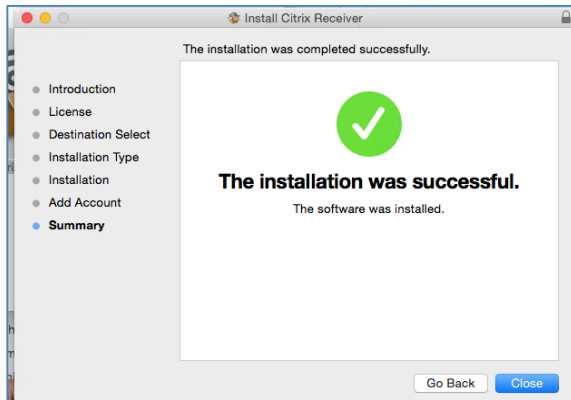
Install Citrix Receiver

The installation was completed successfully.

Introduction
License
Destination Select
Installation Type
Installation
Add Account
Summary

The installation was successful.

The software was installed.

Go Back
Close